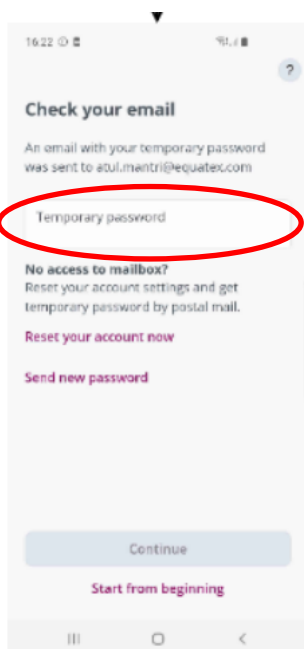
16:22

?

Check your email

An email with your temporary password was sent to atul.mantri@equatex.com

Temporary password

No access to mailbox?
Reset your account settings and get temporary password by postal mail.

Reset your account now

Send new password

Continue

Start from beginning